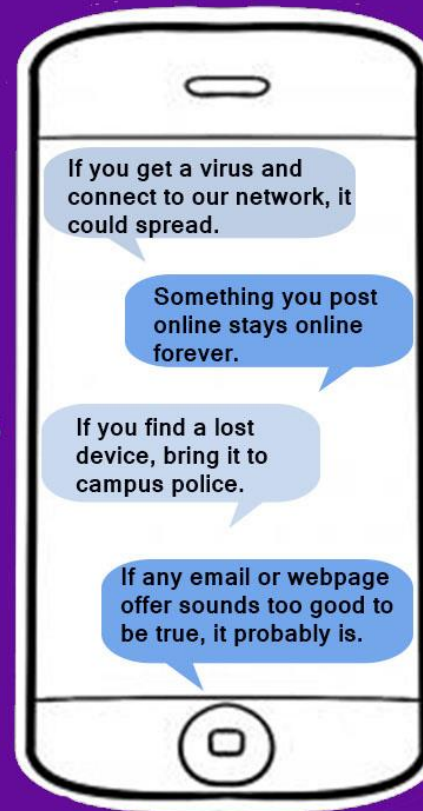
If you get a virus and connect to our network, it could spread.

Something you post online stays online forever.

If you find a lost device, bring it to campus police.

If any email or webpage offer sounds too good to be true, it probably is.